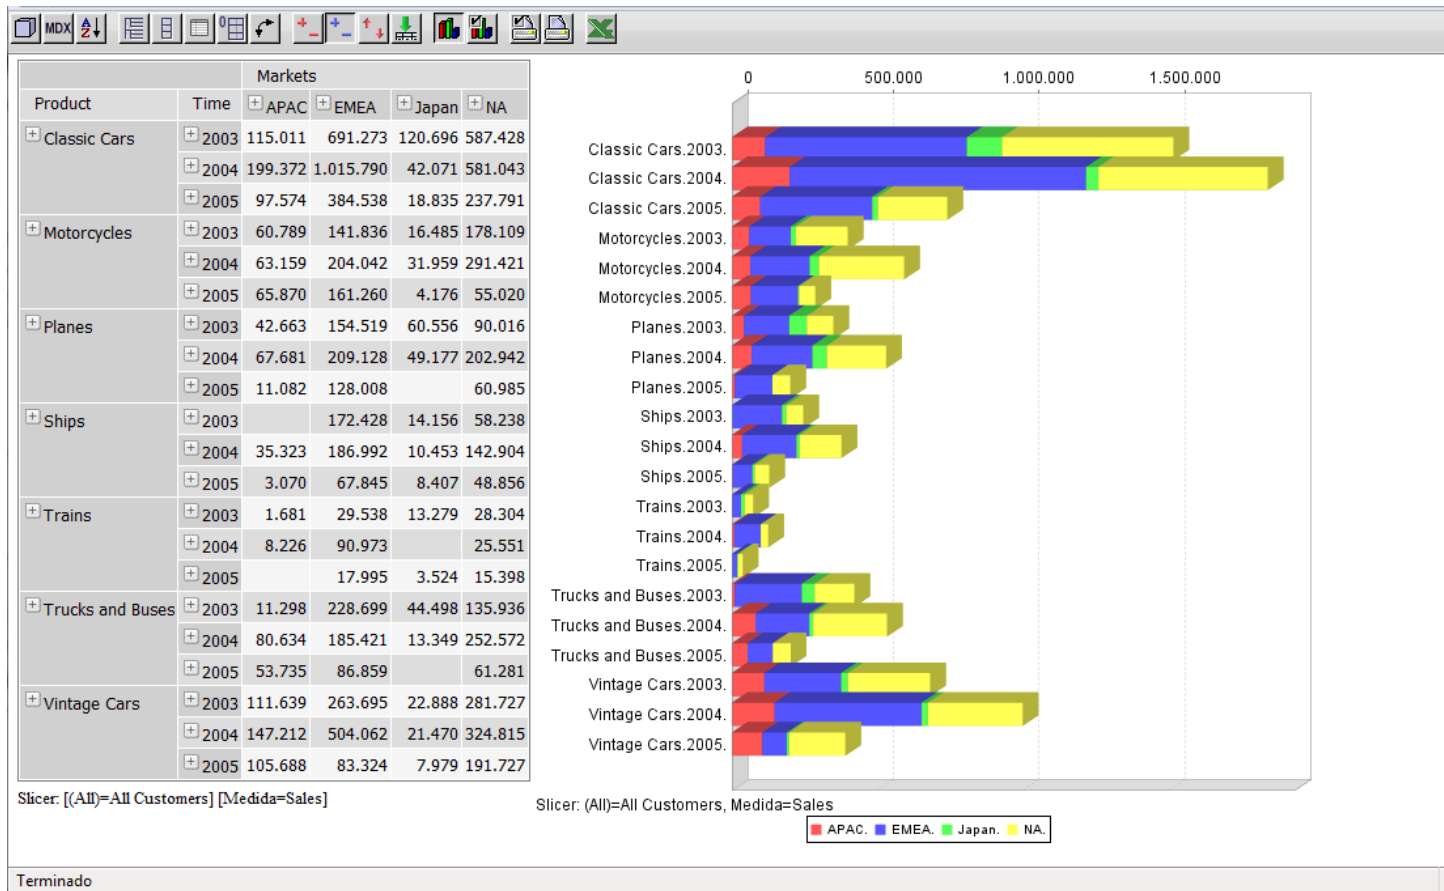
MDX

| | | Markets | | | |
|---|---|---|---|---|---|
| Product | Time | APAC | EMEA | Japan | NA |
| Classic Cars | 2003 | 115.011 | 691.273 | 120.696 | 587.428 |
| | 2004 | 199.372 | 1.015.790 | 42.071 | 581.043 |
| | 2005 | 97.574 | 384.538 | 18.835 | 237.791 |
| Motorcycles | 2003 | 60.789 | 141.836 | 16.485 | 178.109 |
| | 2004 | 63.159 | 204.042 | 31.959 | 291.421 |
| | 2005 | 65.870 | 161.260 | 4.176 | 55.020 |
| Planes | 2003 | 42.663 | 154.519 | 60.556 | 90.016 |
| | 2004 | 67.681 | 209.128 | 49.177 | 202.942 |
| | 2005 | 11.082 | 128.008 | | 60.985 |
| Ships | 2003 | | 172.428 | 14.156 | 58.238 |
| | 2004 | 35.323 | 186.992 | 10.453 | 142.904 |
| | 2005 | 3.070 | 67.845 | 8.407 | 48.856 |
| Trains | 2003 | 1.681 | 29.538 | 13.279 | 28.304 |
| | 2004 | 8.226 | 90.973 | | 25.551 |
| | 2005 | | 17.995 | 3.524 | 15.398 |
| Trucks and Buses | 2003 | 11.298 | 228.699 | 44.498 | 135.936 |
| | 2004 | 80.634 | 185.421 | 13.349 | 252.572 |
| | 2005 | 53.735 | 86.859 | | 61.281 |
| Vintage Cars | 2003 | 111.639 | 263.695 | 22.888 | 281.727 |
| | 2004 | 147.212 | 504.062 | 21.470 | 324.815 |
| | 2005 | 105.688 | 83.324 | 7.979 | 191.727 |

Slicer: [(All)=All Customers] [Medida=Sales]

0 500.000 1.000.000 1.500.000

Classic Cars.2003.
Classic Cars.2004.
Classic Cars.2005.
Motorcycles.2003.
Motorcycles.2004.
Motorcycles.2005.
Planes.2003.
Planes.2004.
Planes.2005.
Ships.2003.
Ships.2004.
Ships.2005.
Trains.2003.
Trains.2004.
Trains.2005.
Trucks and Buses.2003.
Trucks and Buses.2004.
Trucks and Buses.2005.
Vintage Cars.2003.
Vintage Cars.2004.
Vintage Cars.2005.

Slicer: (All)=All Customers, Medida=Sales

APAC. EMEA. Japan. NA.

Terminado